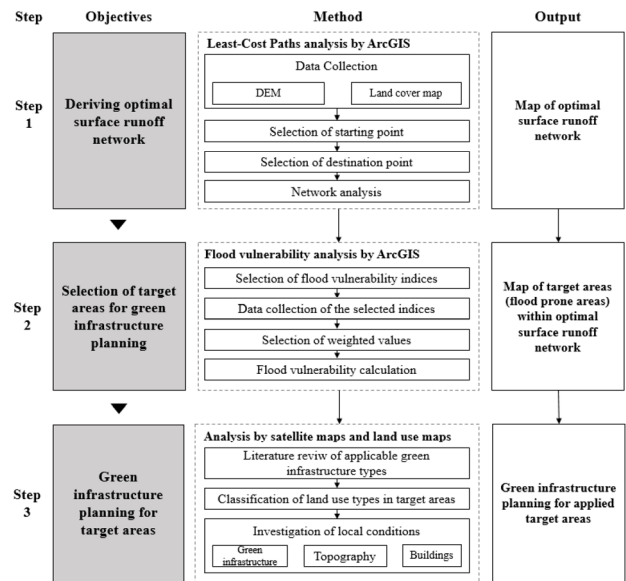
Step

Objectives

Method

Output

Step 1

Deriving optimal surface runoff network

Least-Cost Paths analysis by ArcGIS

Data Collection

DEM

Land cover map

Selection of starting point

Selection of destination point

Network analysis

Map of optimal surface runoff network

Step 2

Selection of target areas for green infrastructure planning

Flood vulnerability analysis by ArcGIS

Selection of flood vulnerability indices

Data collection of the selected indices

Selection of weighted values

Flood vulnerability calculation

Map of target areas (flood prone areas) within optimal surface runoff network

Step 3

Green infrastructure planning for target areas

Analysis by satellite maps and land use maps

Literature review of applicable green infrastructure types

Classification of land use types in target areas

Investigation of local conditions

Green infrastructure

Topography

Buildings

Green infrastructure planning for applied target areas